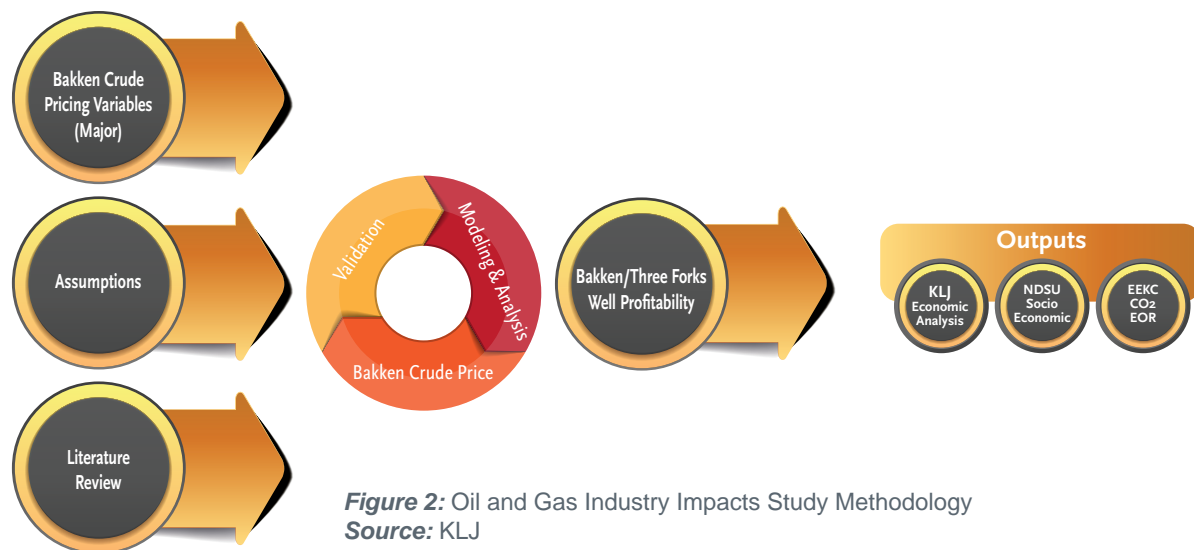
Bakken Crude Pricing Variables (Major)

Assumptions

Literature Review

Validation

Modeling & Analysis

Bakken Crude Price

Bakken/Three Forks Well Profitability

Outputs

KLJ Economic Analysis

NDSU Socio Economic

EEKC $CO_2$ EOR

*Figure 2:* Oil and Gas Industry Impacts Study Methodology
*Source:* KLJ